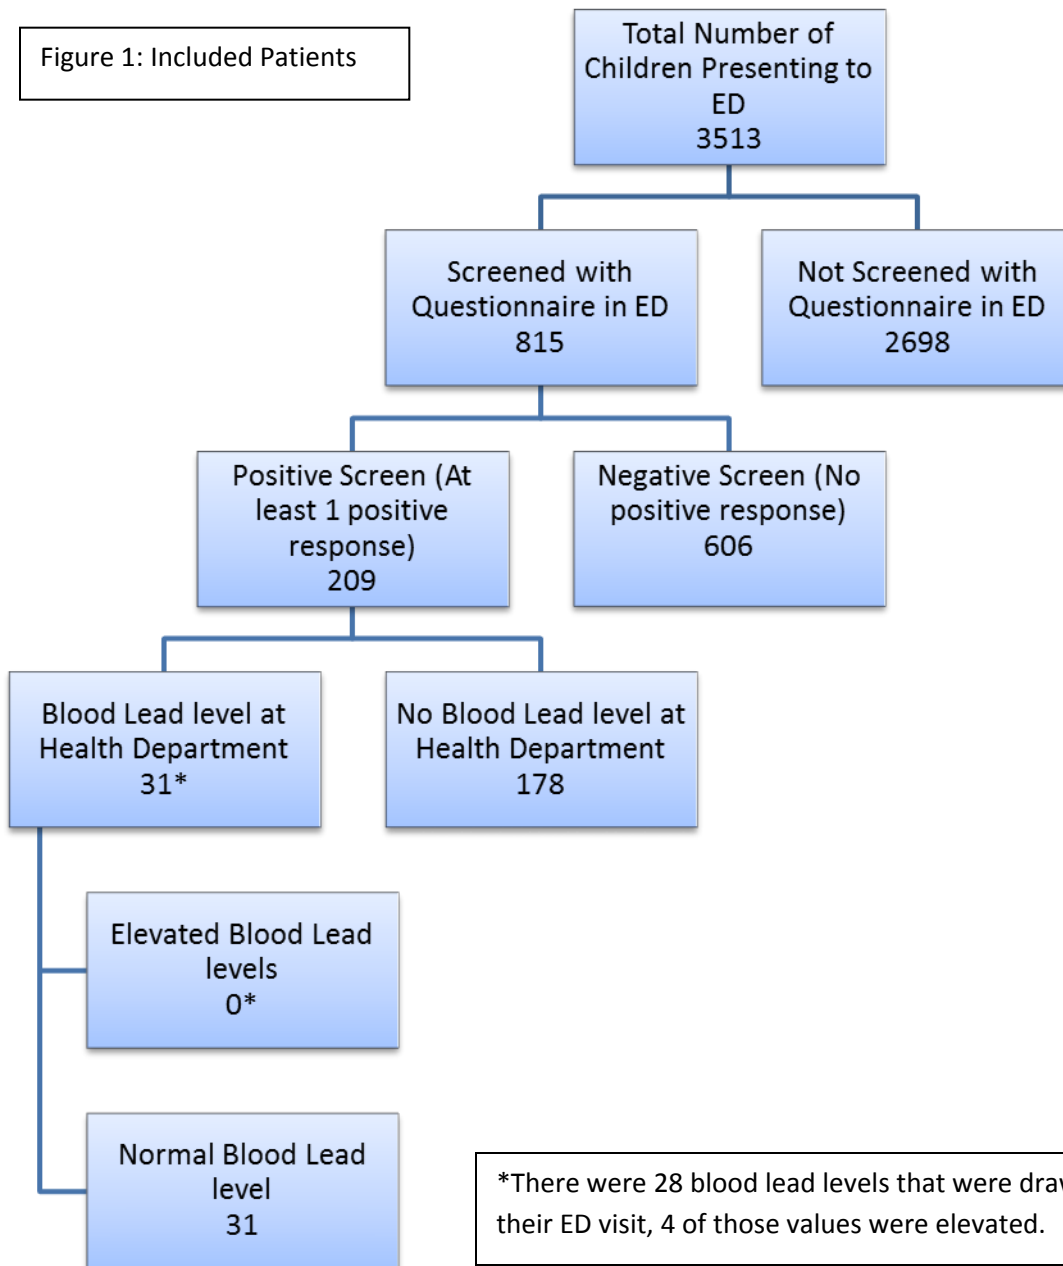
Figure 1: Included Patients

Total Number of Children Presenting to ED
3513

Screened with Questionnaire in ED
815

Not Screened with Questionnaire in ED
2698

Positive Screen (At least 1 positive response)
209

Negative Screen (No positive response)
606

Blood Lead level at Health Department
31*

No Blood Lead level at Health Department
178

Elevated Blood Lead levels
0*

Normal Blood Lead level
31

*There were 28 blood lead levels that were dra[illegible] their ED visit, 4 of those values were elevated.